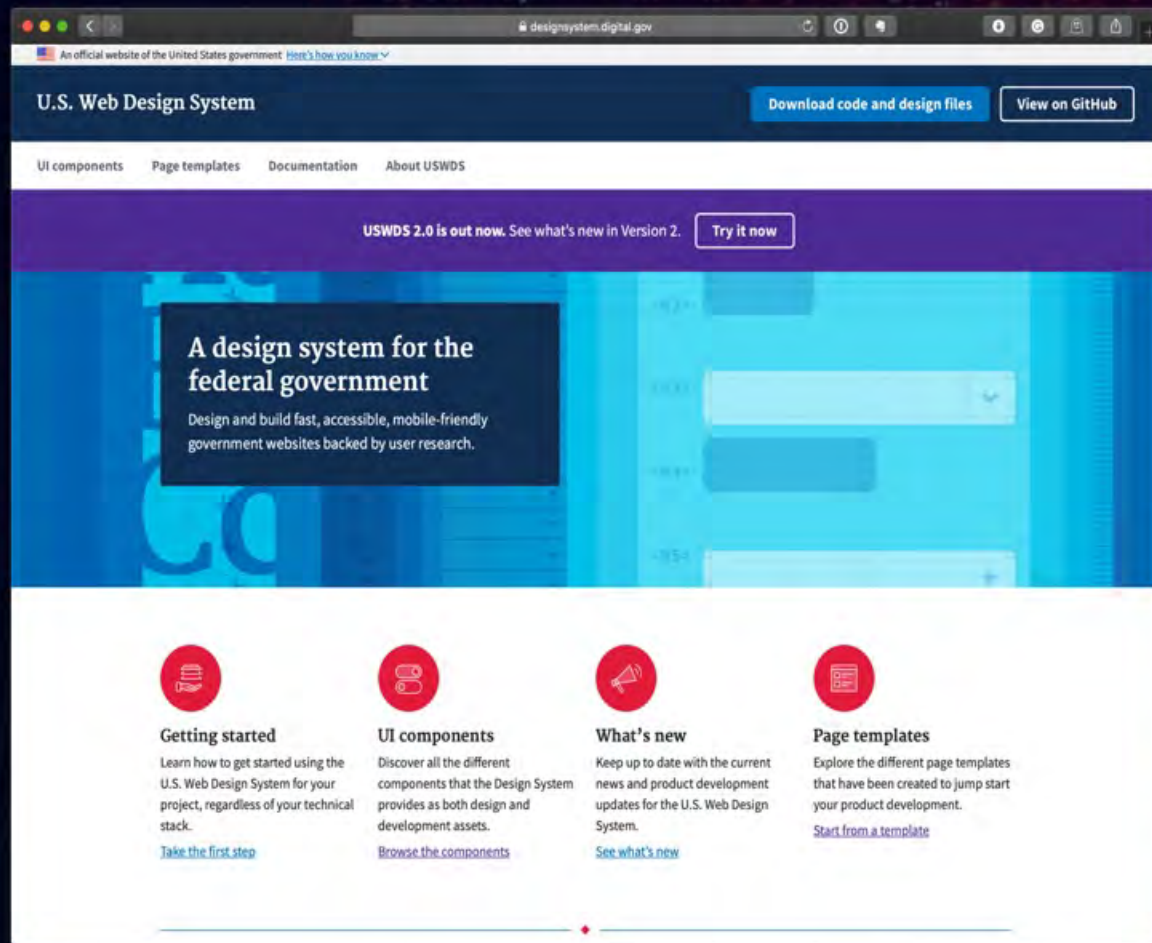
designsystem.digital.gov

An official website of the United States government Here's how you know

U.S. Web Design System

Download code and design files

View on GitHub

UI components Page templates Documentation About USWDS

USWDS 2.0 is out now. See what's new in Version 2. Try it now

A design system for the federal government

Design and build fast, accessible, mobile-friendly government websites backed by user research.

Getting started

Learn how to get started using the U.S. Web Design System for your project, regardless of your technical stack.

Take the first step

UI components

Discover all the different components that the Design System provides as both design and development assets.

Browse the components

What's new

Keep up to date with the current news and product development updates for the U.S. Web Design System.

See what's new

Page templates

Explore the different page templates that have been created to jump start your product development.

Start from a template